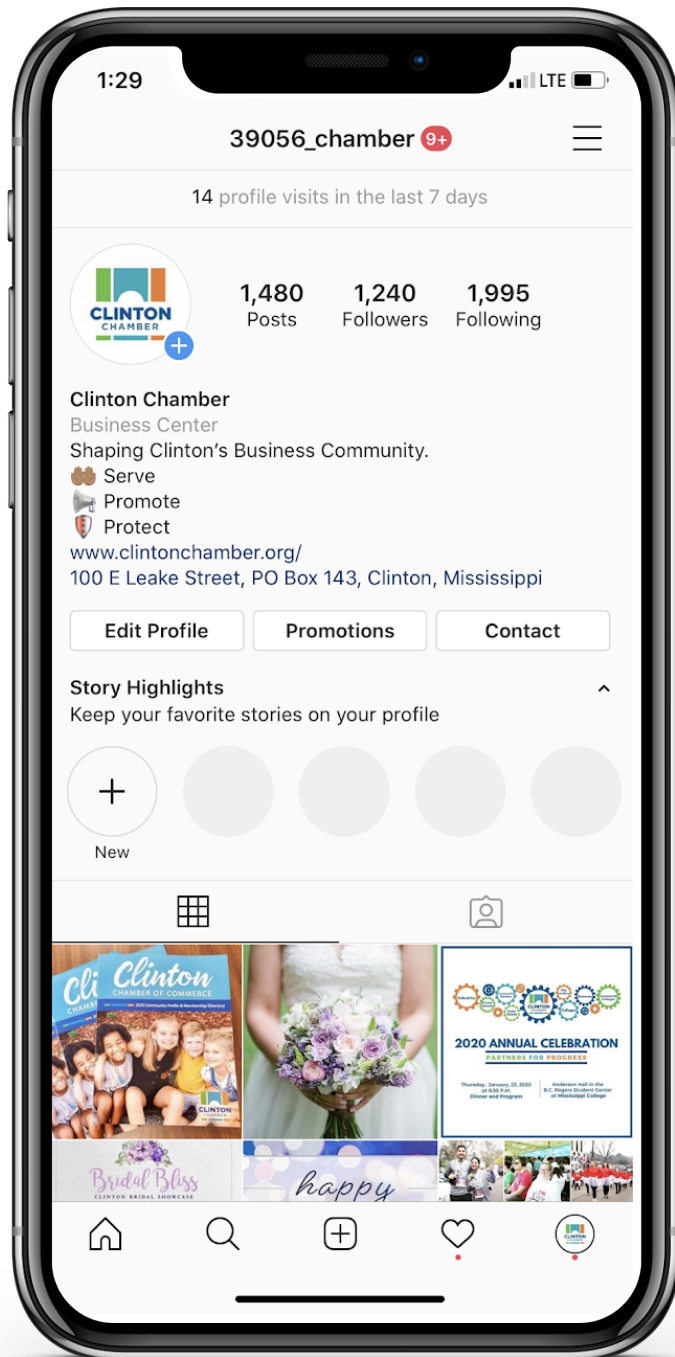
1:29
LTE

39056_chamber 9+

14 profile visits in the last 7 days

CLINTON CHAMBER

1,480
Posts

1,240
Followers

1,995
Following

Clinton Chamber
Business Center
Shaping Clinton's Business Community.
🤲🏽 Serve
📢 Promote
🛡 Protect
www.clintonchamber.org/
100 E Leake Street, PO Box 143, Clinton, Mississippi

Edit Profile
Promotions
Contact

Story Highlights
Keep your favorite stories on your profile

New

Clinton
CHAMBER OF COMMERCE
2020 Community Profile & Membership Directory
CLINTON

2020 ANNUAL CELEBRATION
PARTNERS FOR PROGRESS
Thursday, January 23, 2020 at 6:30 P.M. Dinner and Program
Anderson Hall in the B.C. Rogers Student Center at Mississippi College

Bridal Bliss
CLINTON BRIDAL SHOWCASE

happy

CLINTON CHAMBER